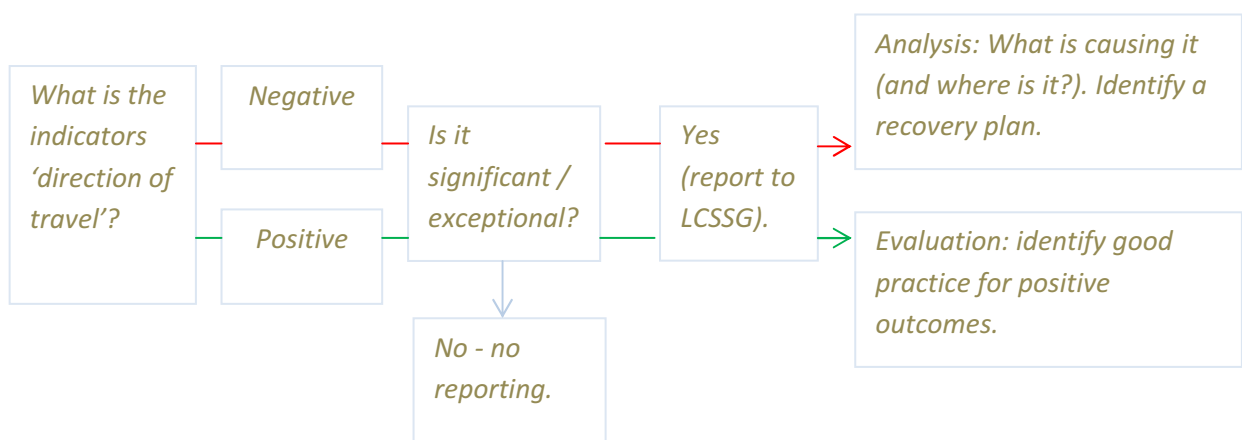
What is the indicators 'direction of travel'?

Negative

Positive

Is it significant / exceptional?

No - no reporting.

Yes (report to LCSSG).

Analysis: What is causing it (and where is it?). Identify a recovery plan.

Evaluation: identify good practice for positive outcomes.